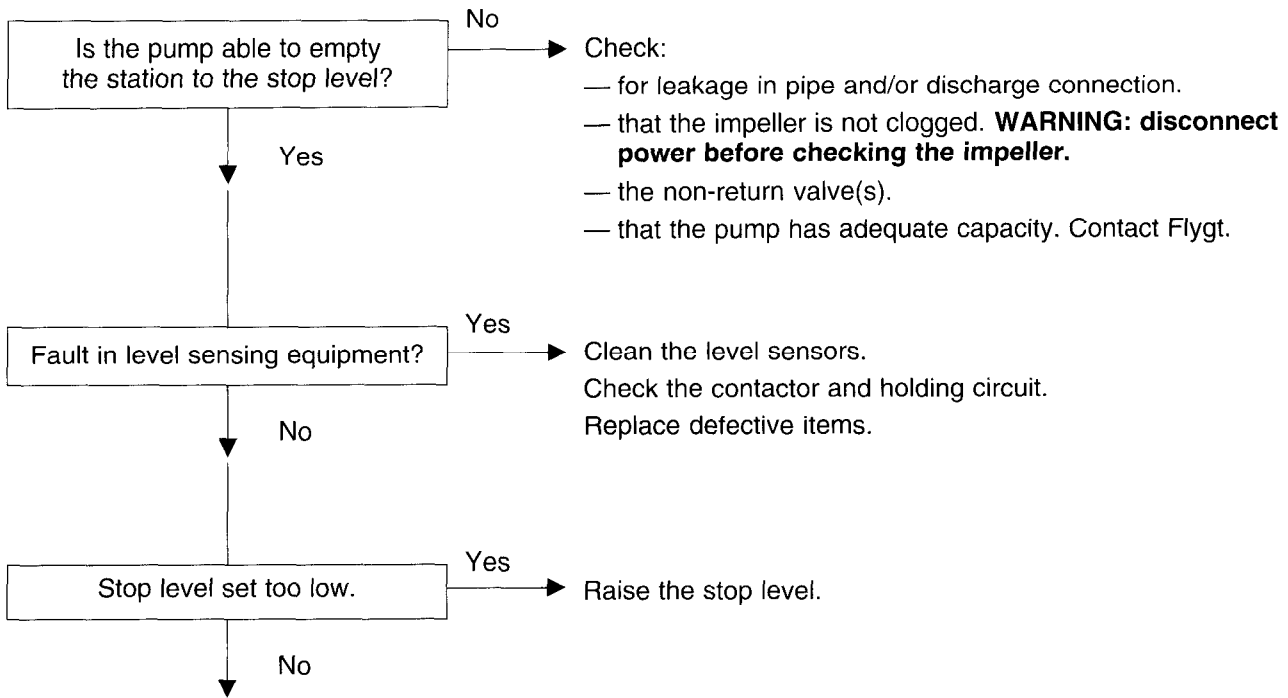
Is the pump able to empty the station to the stop level?

No

Check:

— for leakage in pipe and/or discharge connection.

— that the impeller is not clogged. **WARNING: disconnect power before checking the impeller.**

— the non-return valve(s).

— that the pump has adequate capacity. Contact Flygt.

Yes

Fault in level sensing equipment?

Yes

Clean the level sensors.

Check the contactor and holding circuit.

Replace defective items.

No

Stop level set too low.

Yes

Raise the stop level.

No